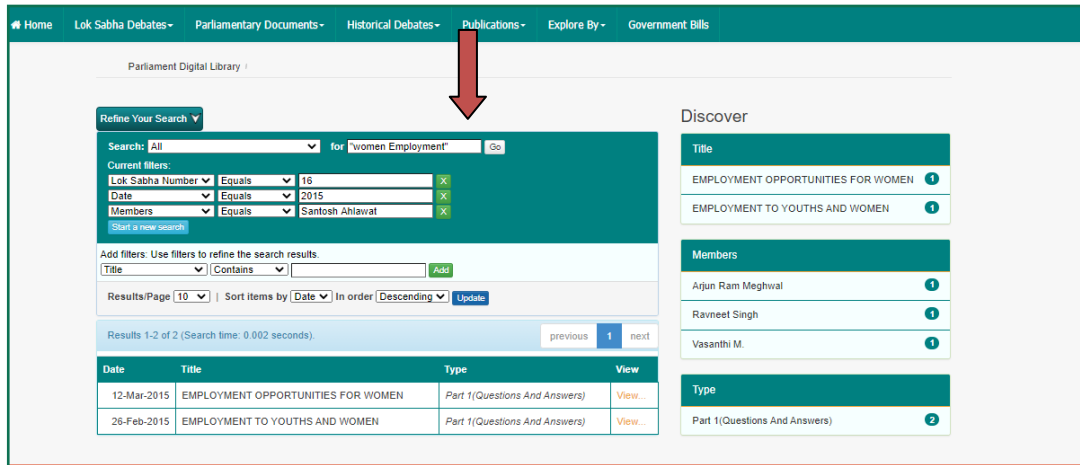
Home Lok Sabha Debates▾ Parliamentary Documents▾ Historical Debates▾ Publications▾ Explore By▾ Government Bills

Parliament Digital Library /

Refine Your Search ▾

Search: All for "women Employment" Go

Current filters:

Lok Sabha Number Equals 16 X
Date Equals 2015 X
Members Equals Santosh Ahlawat X

Start a new search

Add filters: Use filters to refine the search results.

Title Contains Add

Results/Page 10 | Sort items by Date In order Descending Update

Results 1-2 of 2 (Search time: 0.002 seconds).

previous 1 next

| Date | Title | Type | View |
|---|---|---|---|
| 12-Mar-2015 | EMPLOYMENT OPPORTUNITIES FOR WOMEN | Part 1(Questions And Answers) | View... |
| 26-Feb-2015 | EMPLOYMENT TO YOUTHS AND WOMEN | Part 1(Questions And Answers) | View... |

Discover

Title
EMPLOYMENT OPPORTUNITIES FOR WOMEN 1
EMPLOYMENT TO YOUTHS AND WOMEN 1

Members
Arjun Ram Meghwal 1
Ravneet Singh 1
Vasanthi M. 1

Type
Part 1(Questions And Answers) 2